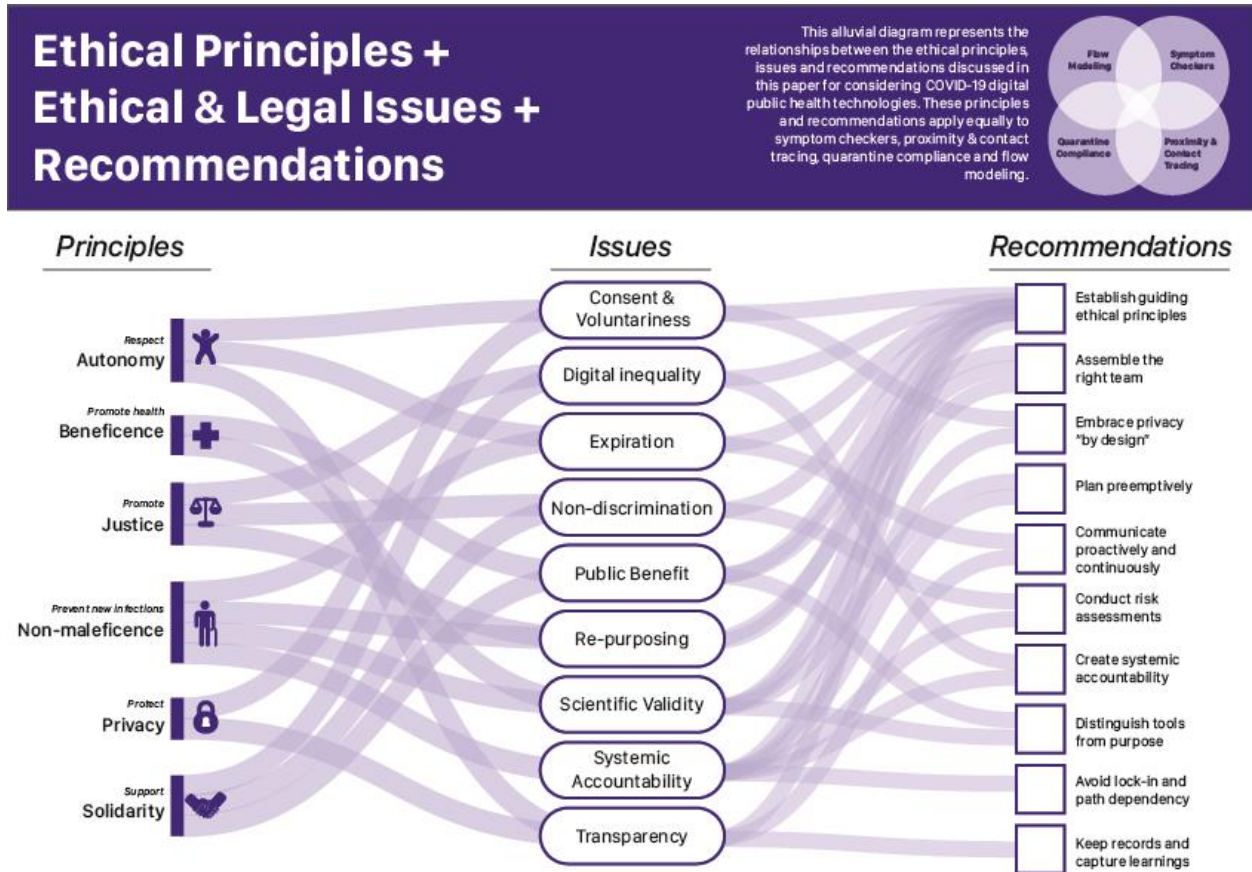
Ethical Principles + Ethical & Legal Issues + Recommendations

This alluvial diagram represents the relationships between the ethical principles, issues and recommendations discussed in this paper for considering COVID-19 digital public health technologies. These principles and recommendations apply equally to symptom checkers, proximity & contact tracing, quarantine compliance and flow modeling.

Flow Modeling
Symptom Checkers
Quarantine Compliance
Proximity & Contact Tracing

Principles

Respect
Autonomy

Promote health
Beneficence

Promote
Justice

Prevent new infections
Non-maleficence

Protect
Privacy

Support
Solidarity

Issues

Consent & Voluntariness
Digital inequality
Expiration
Non-discrimination
Public Benefit
Re-purposing
Scientific Validity
Systemic Accountability
Transparency

Recommendations

Establish guiding ethical principles
Assemble the right team
Embrace privacy "by design"
Plan preemptively
Communicate proactively and continuously
Conduct risk assessments
Create systemic accountability
Distinguish tools from purpose
Avoid lock-in and path dependency
Keep records and capture learnings